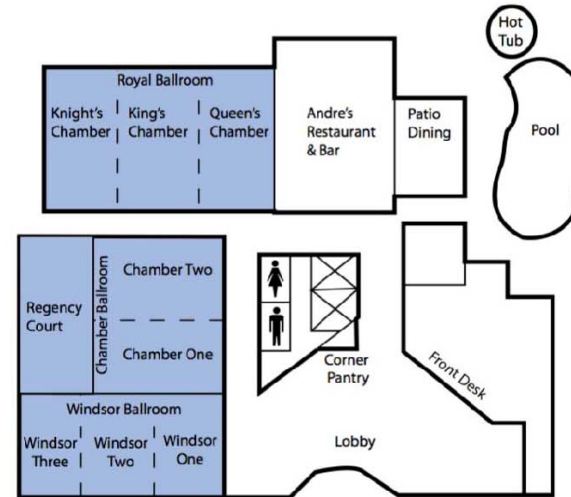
Hot Tub

Royal Ballroom

Knight's Chamber

King's Chamber

Queen's Chamber

Andre's Restaurant & Bar

Patio Dining

Pool

Chamber Ballroom

Chamber Two

Regency Court

Chamber One

Corner Pantry

Front Desk

Windsor Ballroom

Windsor Three

Windsor Two

Windsor One

Lobby